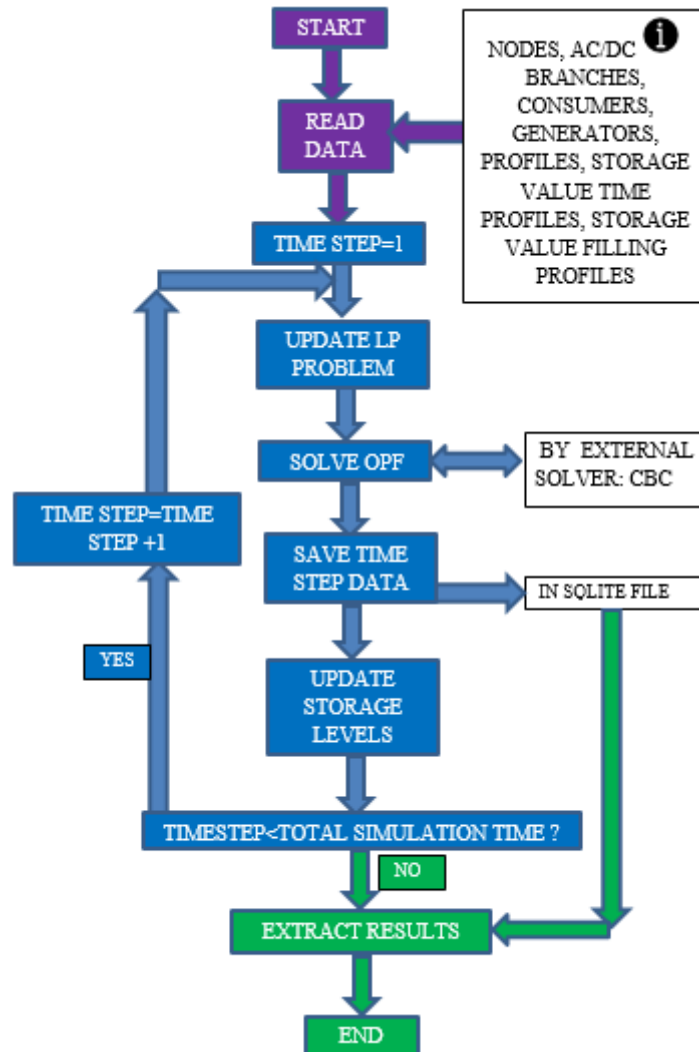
START

READ DATA

NODES, AC/DC BRANCHES, CONSUMERS, GENERATORS, PROFILES, STORAGE VALUE TIME PROFILES, STORAGE VALUE FILLING PROFILES

TIME STEP=1

UPDATE LP PROBLEM

SOLVE OPF

BY EXTERNAL SOLVER: CBC

TIME STEP=TIME STEP +1

SAVE TIME STEP DATA

IN SQLITE FILE

YES

UPDATE STORAGE LEVELS

TIMESTEP<TOTAL SIMULATION TIME ?

NO

EXTRACT RESULTS

END